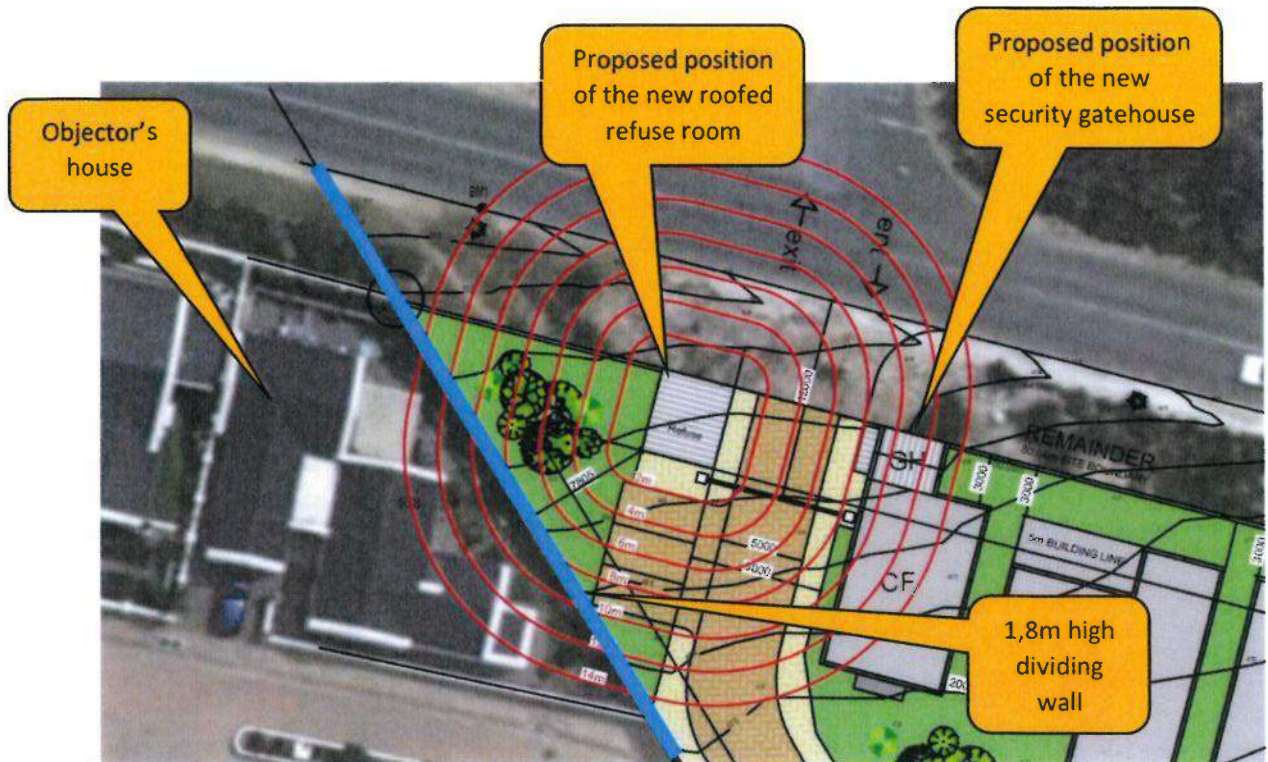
Objector's house

Proposed position of the new roofed refuse room

Proposed position of the new security gatehouse

exit

enter

BM1

REMAINDER

GH

CF

5m BUILDING LINE

3000

3000

5000

4000

2m

4m

6m

8m

10m

14m

1,8m high dividing wall